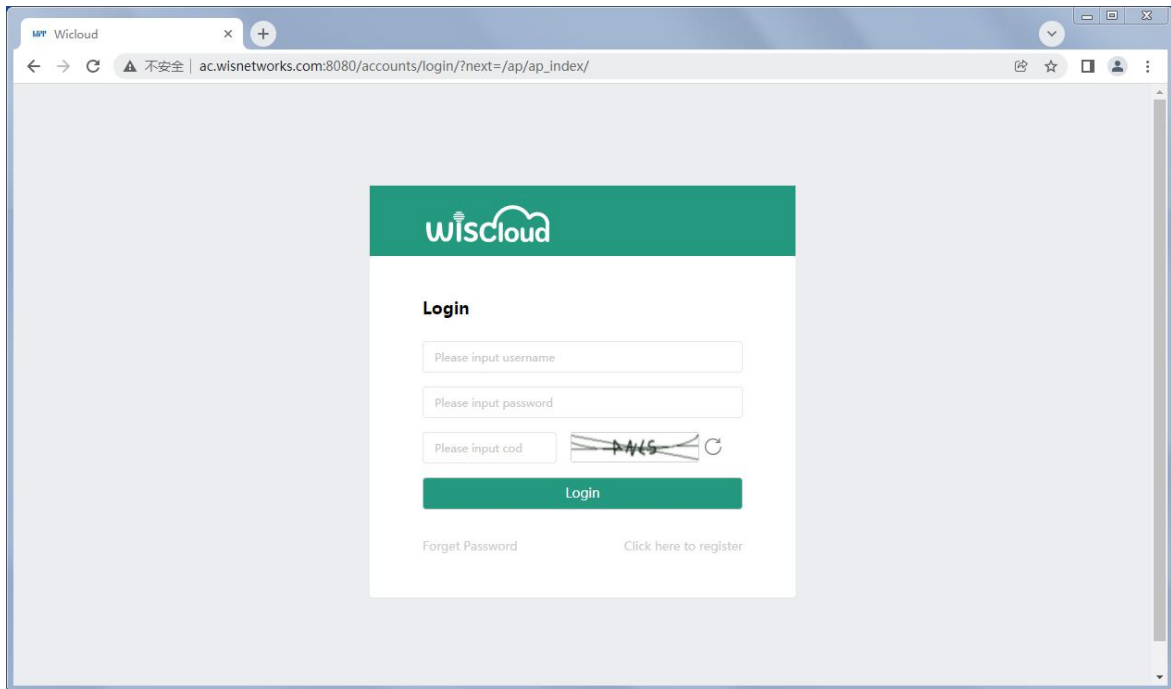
WT Wicloud

不安全 | ac.wisnetworks.com:8080/accounts/login/?next=/ap/ap_index/

wiscloud

Login

Please input username

Please input password

Please input cod

ANLS

Login

Forget Password

Click here to register